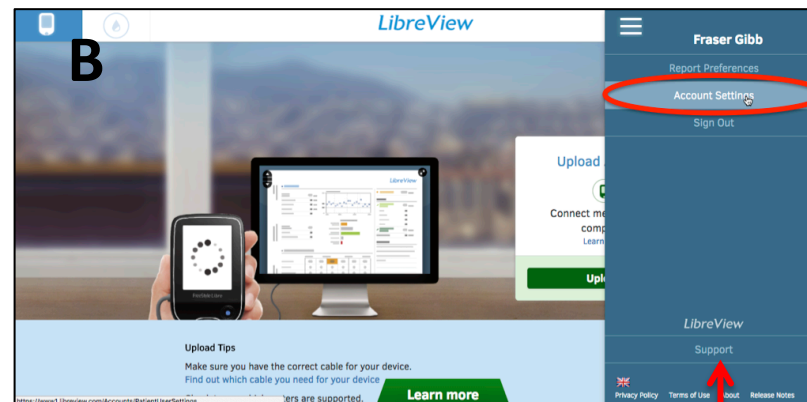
B

LibreView

Upload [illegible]

Connect me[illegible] comp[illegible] Learn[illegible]

Upl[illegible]

LibreView

FreeStyle Libre

Upload Tips

Make sure you have the correct cable for your device.

Find out which cable you need for your device

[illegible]ers are supported.

Learn more

https://www1.libreview.com/Accounts/PatientUserSettings

Fraser Gibb

Report Preferences

Account Settings

Sign Out

LibreView

Support

Privacy Policy Terms of Use About Release Notes